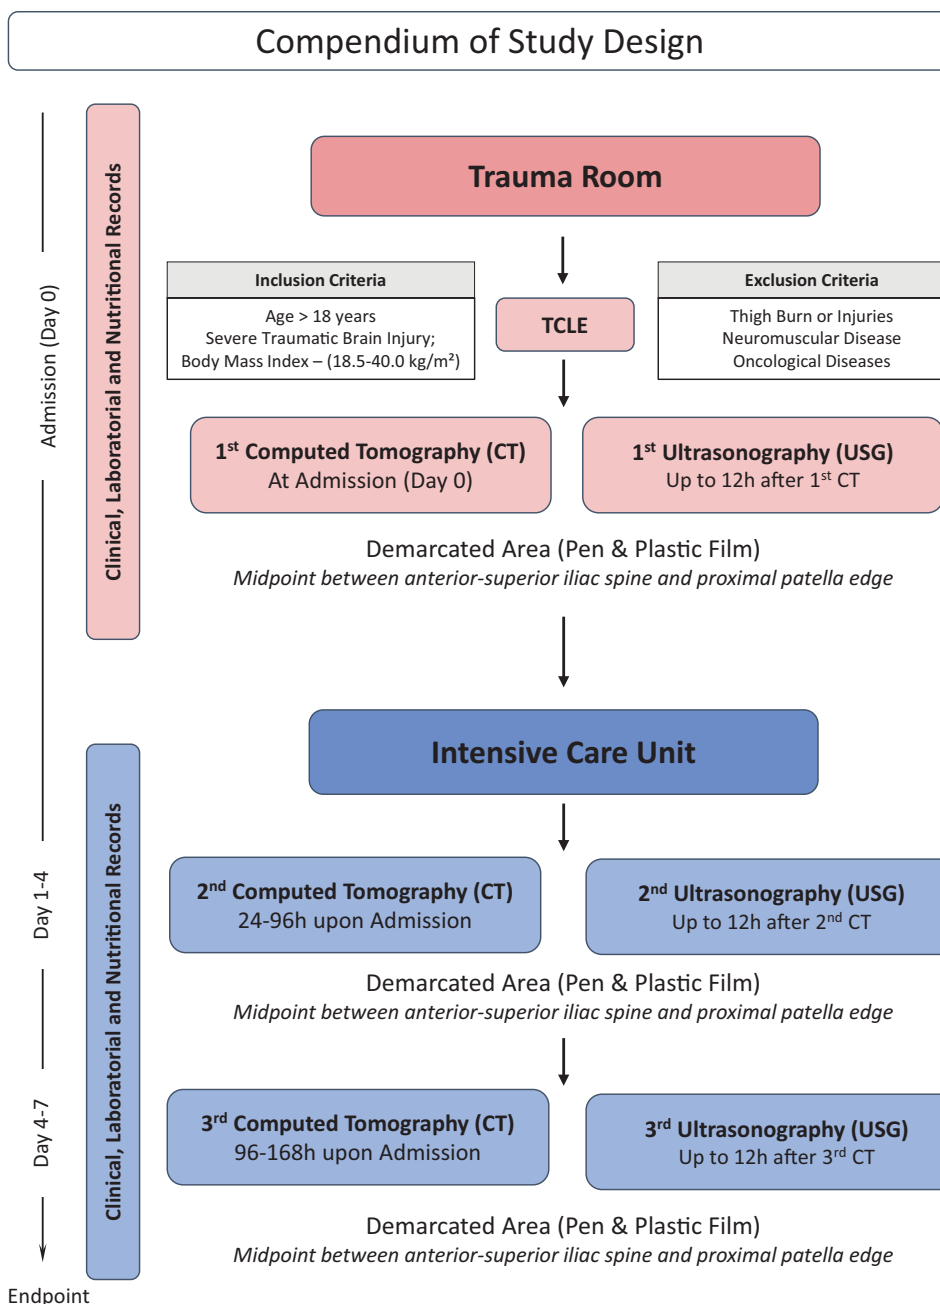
Compendium of Study Design

Admission (Day 0)

Clinical, Laboratorial and Nutritional Records

Trauma Room

Inclusion Criteria

Age > 18 years
Severe Traumatic Brain Injury;
Body Mass Index – (18.5-40.0 kg/m²)

TCLE

Exclusion Criteria

Thigh Burn or Injuries
Neuromuscular Disease
Oncological Diseases

1$^{st}$ Computed Tomography (CT)
At Admission (Day 0)

1$^{st}$ Ultrasonography (USG)
Up to 12h after 1$^{st}$ CT

Demarcated Area (Pen & Plastic Film)
*Midpoint between anterior-superior iliac spine and proximal patella edge*

Day 1-4

Day 4-7

Endpoint

Clinical, Laboratorial and Nutritional Records

Intensive Care Unit

2$^{nd}$ Computed Tomography (CT)
24-96h upon Admission

2$^{nd}$ Ultrasonography (USG)
Up to 12h after 2$^{nd}$ CT

Demarcated Area (Pen & Plastic Film)
*Midpoint between anterior-superior iliac spine and proximal patella edge*

3$^{rd}$ Computed Tomography (CT)
96-168h upon Admission

3$^{rd}$ Ultrasonography (USG)
Up to 12h after 3$^{rd}$ CT

Demarcated Area (Pen & Plastic Film)
*Midpoint between anterior-superior iliac spine and proximal patella edge*